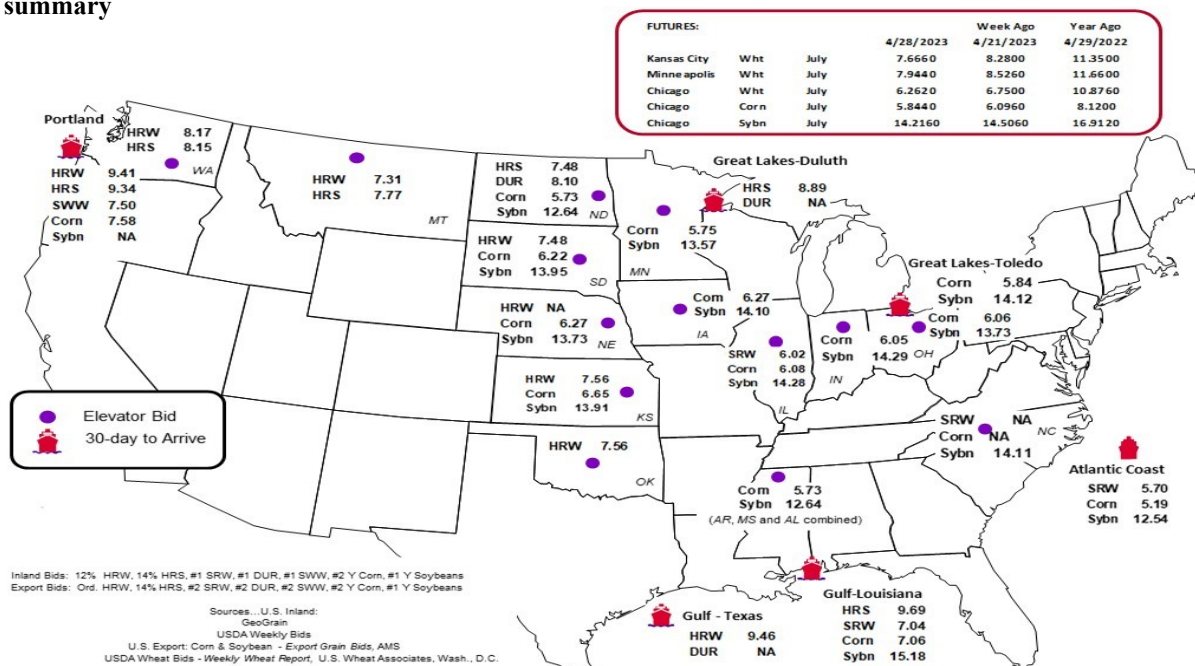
summary

| FUTURES: | | | 4/28/2023 | Week Ago 4/21/2023 | Year Ago 4/29/2022 |
|---|---|---|---|---|---|
| Kansas City | Wht | July | 7.6660 | 8.2800 | 11.3500 |
| Minneapolis | Wht | July | 7.9440 | 8.5260 | 11.6600 |
| Chicago | Wht | July | 6.2620 | 6.7500 | 10.8760 |
| Chicago | Corn | July | 5.8440 | 6.0960 | 8.1200 |
| Chicago | Sybn | July | 14.2160 | 14.5060 | 16.9120 |

Portland
HRW 9.41
HRS 9.34
SWW 7.50
Corn 7.58
Sybn NA

HRW 8.17
HRS 8.15
WA

HRW 7.31
HRS 7.77
MT

HRS 7.48
DUR 8.10
Corn 5.73
Sybn 12.64
ND

Great Lakes-Duluth
HRS 8.89
DUR NA

Corn 5.75
Sybn 13.57
MN

HRW 7.48
Corn 6.22
Sybn 13.95
SD

Great Lakes-Toledo
Corn 5.84
Sybn 14.12

HRW NA
Corn 6.27
Sybn 13.73
NE

Corn 6.27
Sybn 14.10
IA

Corn 6.05
Sybn 14.29
IN

Corn 6.06
Sybn 13.73
OH

SRW 6.02
Corn 6.08
Sybn 14.28
IL

HRW 7.56
Corn 6.65
Sybn 13.91
KS

Elevator Bid
30-day to Arrive

SRW NA
Corn NA
Sybn 14.11
NC

HRW 7.56
OK

Corn 5.73
Sybn 12.64
(AR, MS and AL combined)

Atlantic Coast
SRW 5.70
Corn 5.19
Sybn 12.54

Inland Bids: 12% HRW, 14% HRS, #1 SRW, #1 DUR, #1 SWW, #2 Y Corn, #1 Y Soybeans
Export Bids: Ord. HRW, 14% HRS, #2 SRW, #2 DUR, #2 SWW, #2 Y Corn, #1 Y Soybeans

Sources...U.S. Inland:
GeoGrain
USDA Weekly Bids
U.S. Export: Corn & Soybean - Export Grain Bids, AMS
USDA Wheat Bids - Weekly Wheat Report, U.S. Wheat Associates, Wash., D.C.

Gulf - Texas
HRW 9.46
DUR NA

Gulf-Louisiana
HRS 9.69
SRW 7.04
Corn 7.06
Sybn 15.18